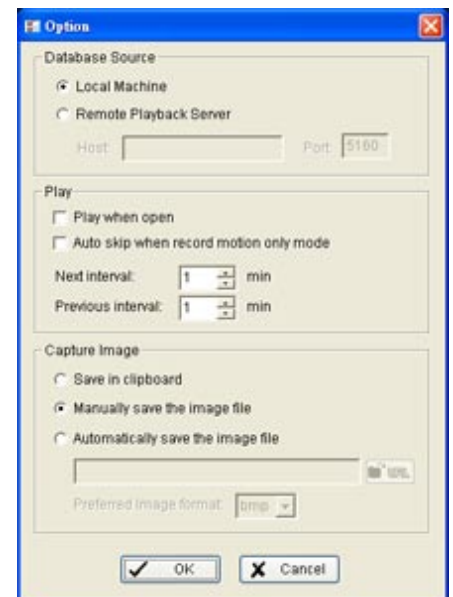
Option

Database Source

Local Machine

Remote Playback Server

Host:

Port: 5160

Play

Play when open

Auto skip when record motion only mode

Next interval: 1 min

Previous interval: 1 min

Capture Image

Save in clipboard

Manually save the image file

Automatically save the image file

Preferred image format: bmp

OK

Cancel